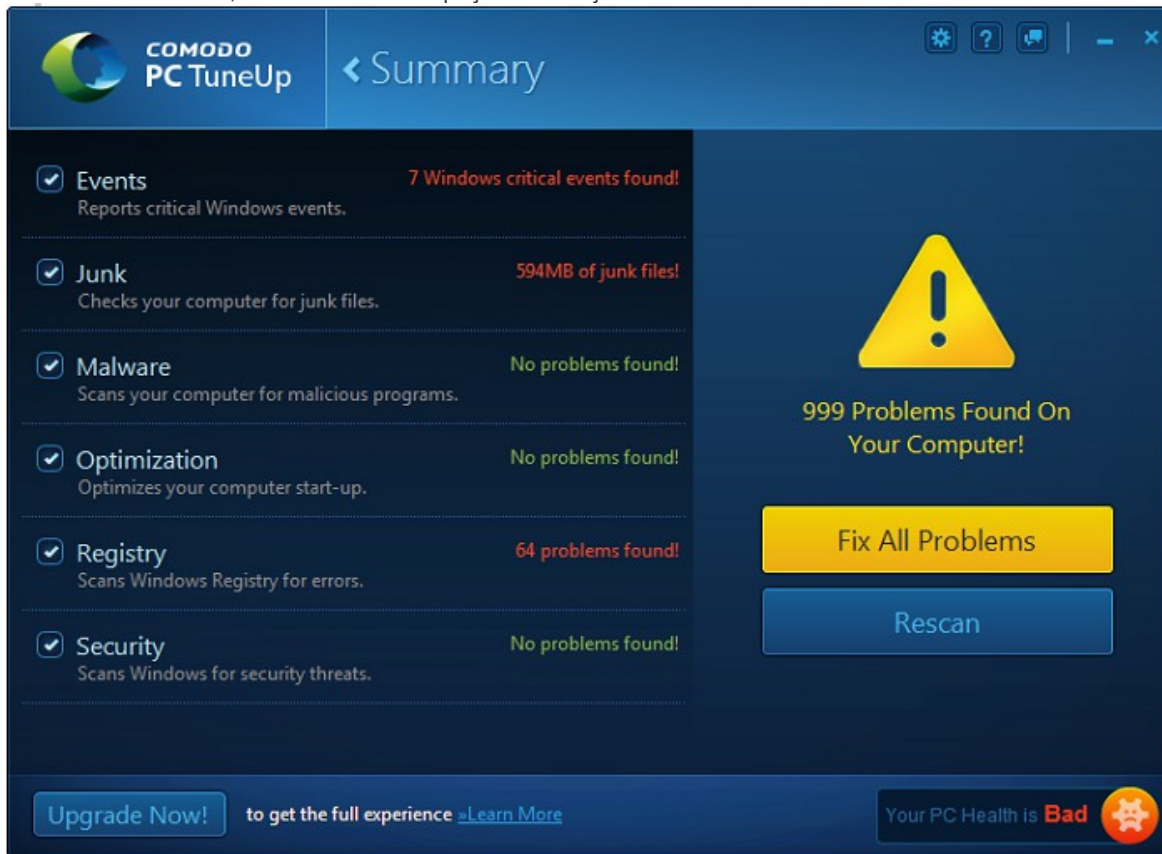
COMODO
PC TuneUp

‹ Summary

Events
Reports critical Windows events.
7 Windows critical events found!

Junk
Checks your computer for junk files.
594MB of junk files!

Malware
Scans your computer for malicious programs.
No problems found!

Optimization
Optimizes your computer start-up.
No problems found!

Registry
Scans Windows Registry for errors.
64 problems found!

Security
Scans Windows for security threats.
No problems found!

999 Problems Found On Your Computer!

Fix All Problems

Rescan

Upgrade Now!

to get the full experience »Learn More

Your PC Health is Bad